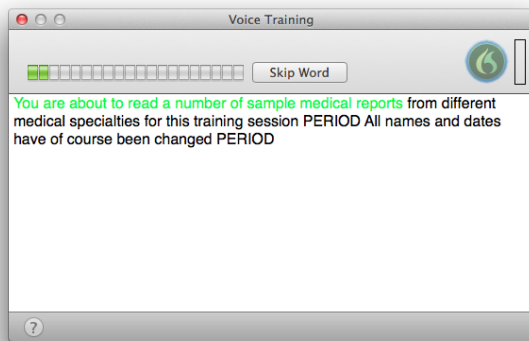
Voice Training

Skip Word

You are about to read a number of sample medical reports from different medical specialties for this training session PERIOD All names and dates have of course been changed PERIOD

?